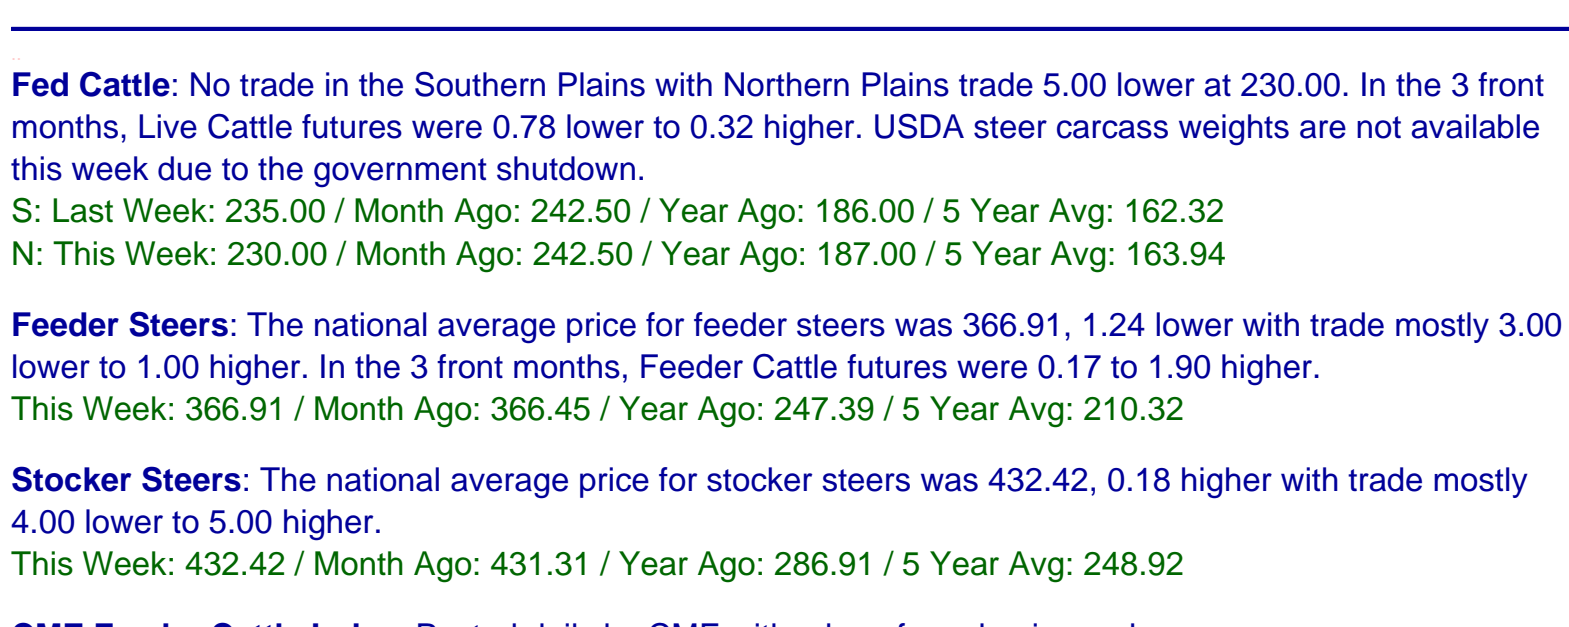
**Fed Cattle**: No trade in the Southern Plains with Northern Plains trade 5.00 lower at 230.00. In the 3 front months, Live Cattle futures were 0.78 lower to 0.32 higher. USDA steer carcass weights are not available this week due to the government shutdown.
S: Last Week: 235.00 / Month Ago: 242.50 / Year Ago: 186.00 / 5 Year Avg: 162.32
N: This Week: 230.00 / Month Ago: 242.50 / Year Ago: 187.00 / 5 Year Avg: 163.94

**Feeder Steers**: The national average price for feeder steers was 366.91, 1.24 lower with trade mostly 3.00 lower to 1.00 higher. In the 3 front months, Feeder Cattle futures were 0.17 to 1.90 higher.
This Week: 366.91 / Month Ago: 366.45 / Year Ago: 247.39 / 5 Year Avg: 210.32

**Stocker Steers**: The national average price for stocker steers was 432.42, 0.18 higher with trade mostly 4.00 lower to 5.00 higher.
This Week: 432.42 / Month Ago: 431.31 / Year Ago: 286.91 / 5 Year Avg: 248.92

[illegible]